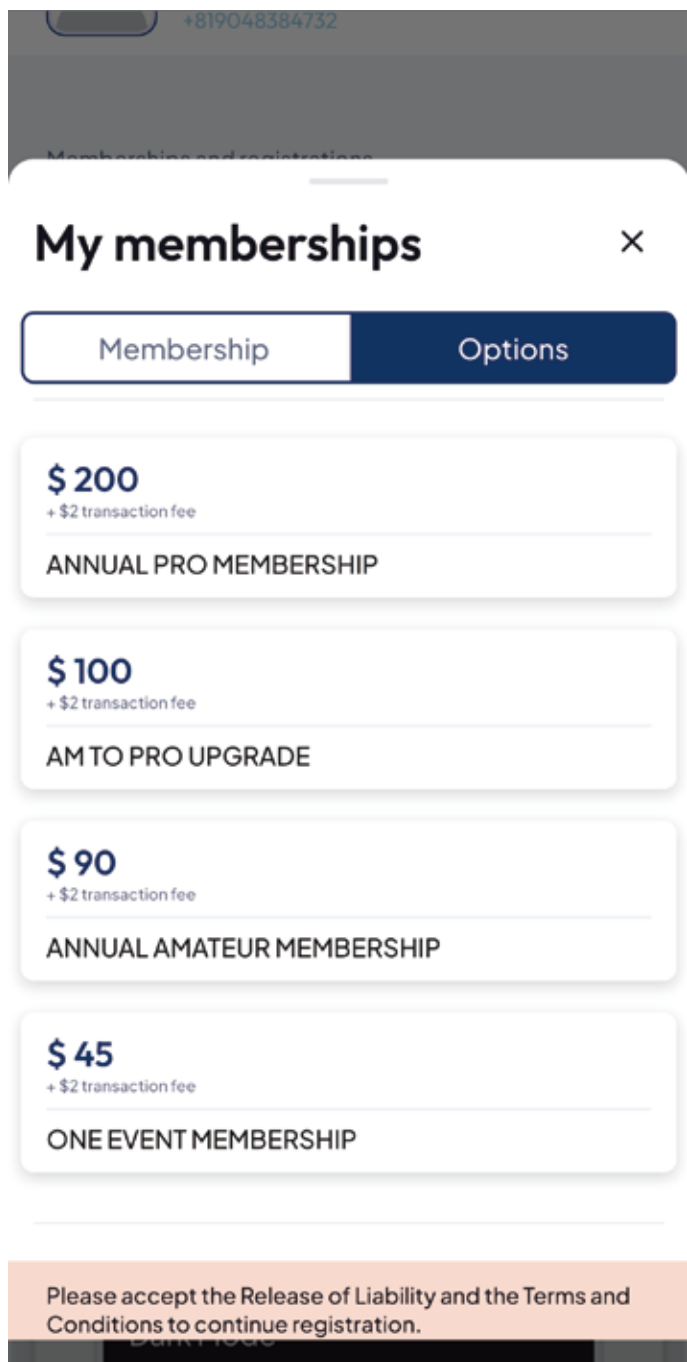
+819048384732

Memberships and registrations

My memberships

×

Membership

Options

$ 200
+ $2 transaction fee

ANNUAL PRO MEMBERSHIP

$ 100
+ $2 transaction fee

AM TO PRO UPGRADE

$ 90
+ $2 transaction fee

ANNUAL AMATEUR MEMBERSHIP

$ 45
+ $2 transaction fee

ONE EVENT MEMBERSHIP

Please accept the Release of Liability and the Terms and Conditions to continue registration.

Dark Mode